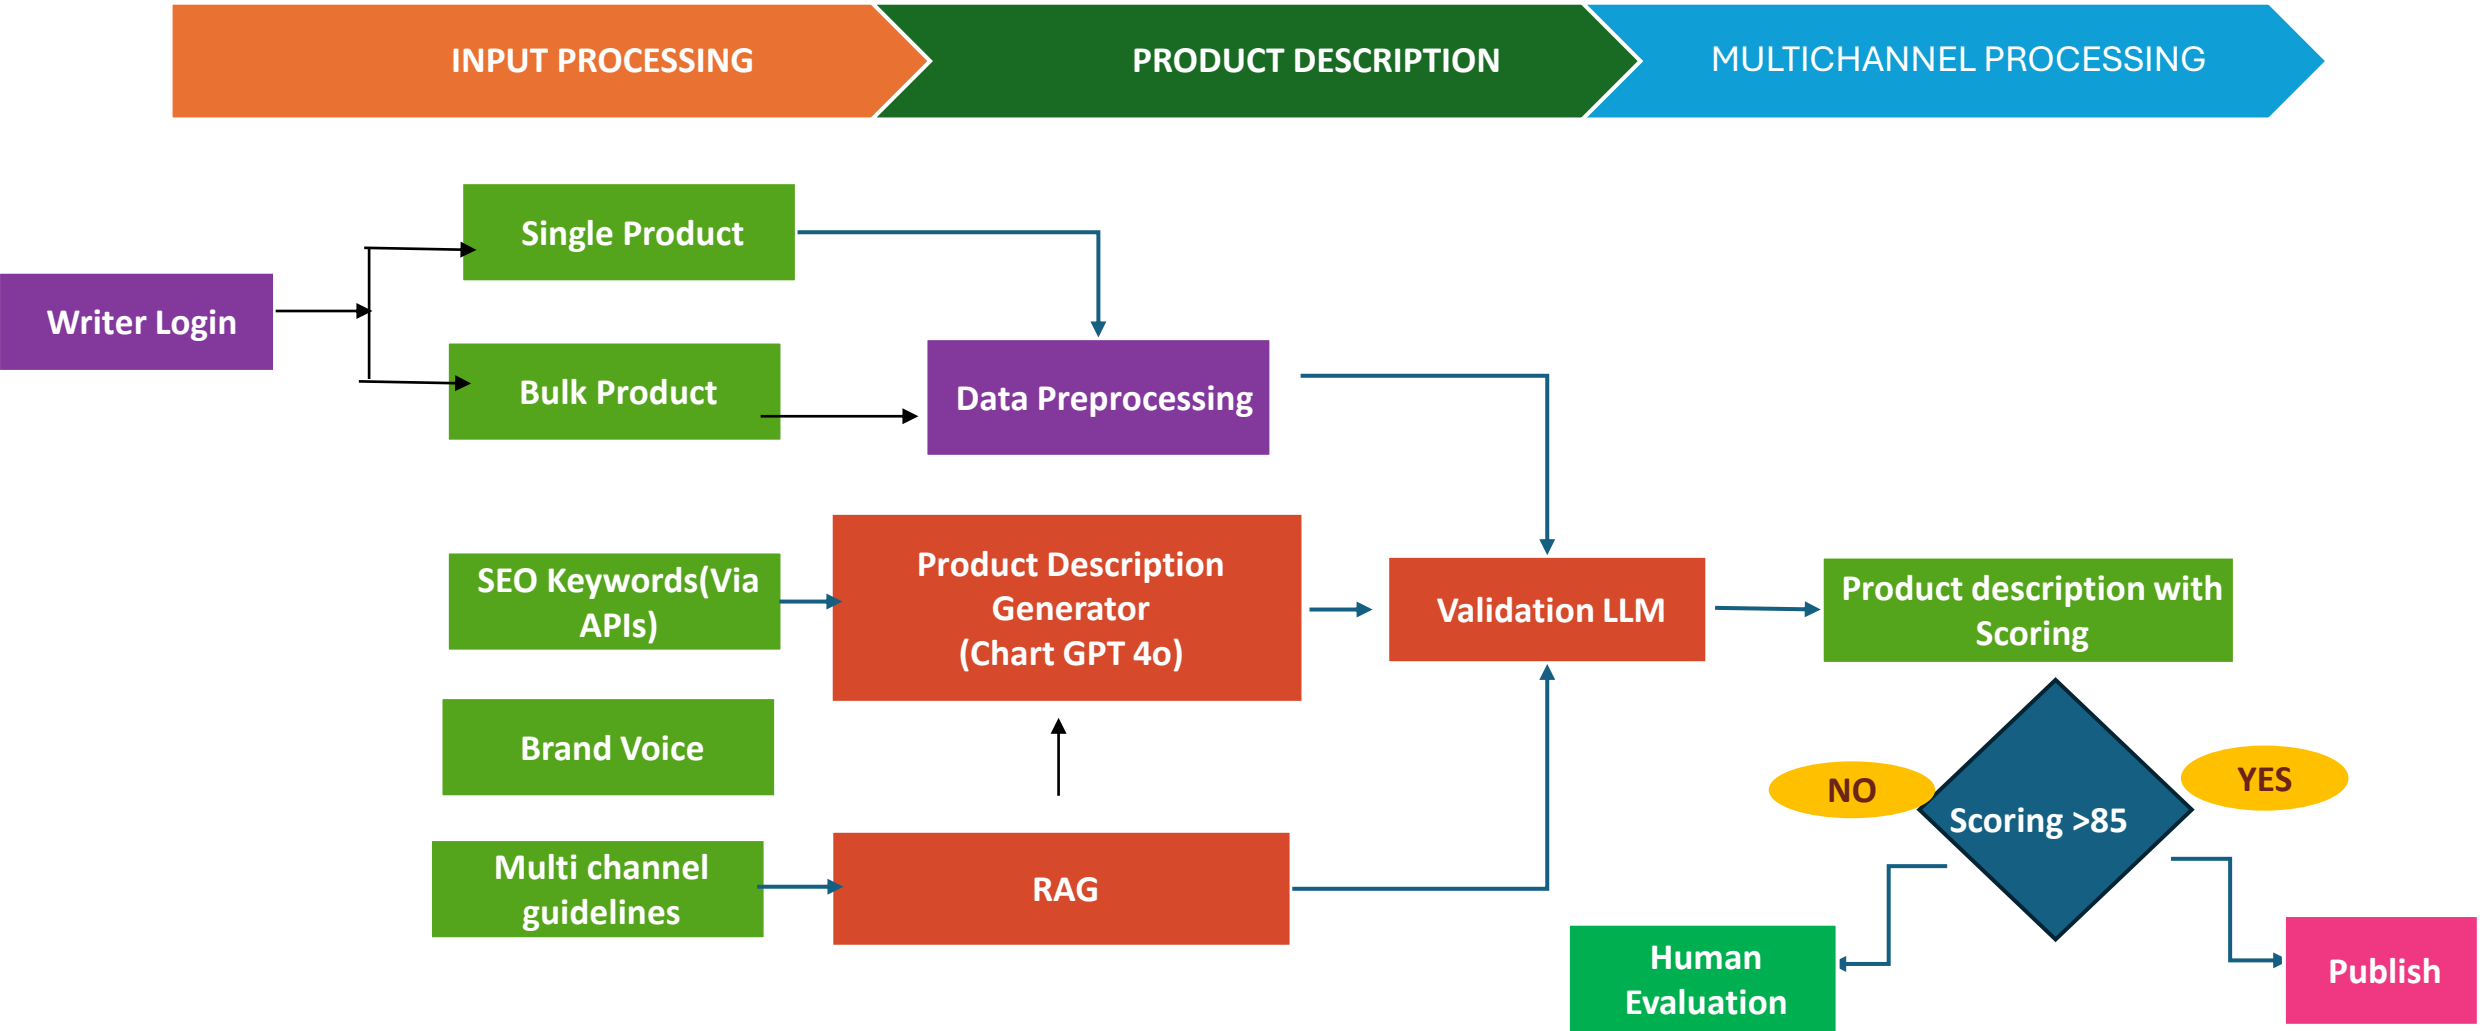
INPUT PROCESSING

PRODUCT DESCRIPTION

MULTICHANNEL PROCESSING

Single Product

Writer Login

Bulk Product

Data Preprocessing

SEO Keywords(Via APIs)

Product Description Generator (Chart GPT 4o)

Validation LLM

Product description with Scoring

Brand Voice

NO

Scoring >85

YES

Multi channel guidelines

RAG

Human Evaluation

Publish